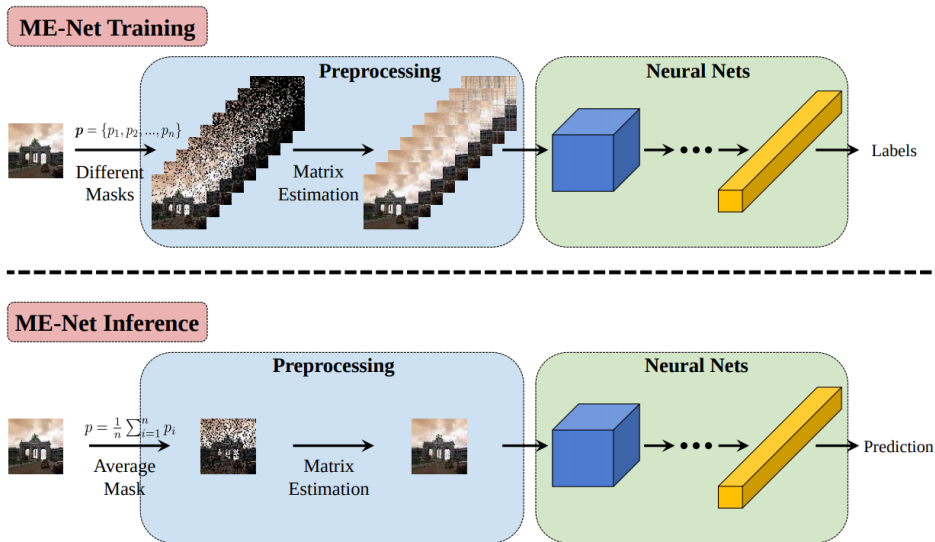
ME-Net Training

Preprocessing

Neural Nets

$\boldsymbol{p} = \{p_1, p_2, ..., p_n\}$

Different Masks

Matrix Estimation

Labels

ME-Net Inference

Preprocessing

Neural Nets

$p = \frac{1}{n}\sum_{i=1}^{n} p_i$

Average Mask

Matrix Estimation

Prediction